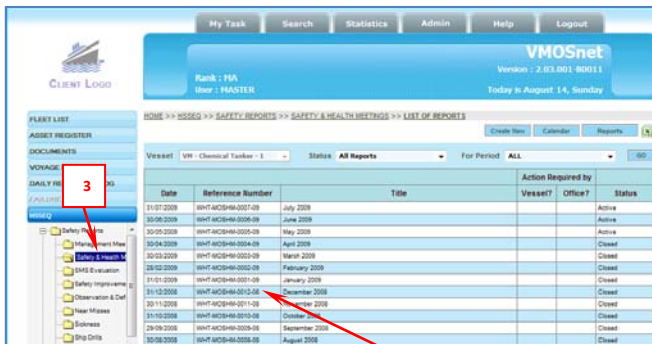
My Task | Search | Statistics | Admin | Help | Logout

CLIENT LOGO

VMOSnet
Version : 2.03.001-B0011

Rank : MA
User : MASTER

Today is August 14, Sunday

FLEET LIST
ASSET REGISTER
DOCUMENTS
VOYAGE
DAILY RE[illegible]G
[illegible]
HSSEQ

3

Safety Reports
Management Mee
Safety & Health M
SMS Evaluation
Safety Improveme
Observation & Def
Near Misses
Sickness
Ship Drills

HOME >> HSSEQ >> SAFETY REPORTS >> SAFETY & HEALTH MEETINGS >> LIST OF REPORTS

Create New | Calendar | Reports

Vessel: VM - Chemical Tanker - 1 | Status: All Reports | For Period: ALL | GO

| Date | Reference Number | Title | Action Required by Vessel? | Action Required by Office? | Status |
|---|---|---|---|---|---|
| 31/07/2009 | WHT-MOSHM-0007-09 | July 2009 | | | Active |
| 30/06/2009 | WHT-MOSHM-0006-09 | June 2009 | | | Active |
| 30/05/2009 | WHT-MOSHM-0005-09 | May 2009 | | | Active |
| 30/04/2009 | WHT-MOSHM-0004-09 | April 2009 | | | Closed |
| 30/03/2009 | WHT-MOSHM-0003-09 | March 2009 | | | Closed |
| 28/02/2009 | WHT-MOSHM-0002-09 | February 2009 | | | Closed |
| 31/01/2009 | WHT-MOSHM-0001-09 | January 2009 | | | Closed |
| 31/12/2008 | WHT-MOSHM-0012-08 | December 2008 | | | Closed |
| 30/11/2008 | WHT-MOSHM-0011-08 | November 2008 | | | Closed |
| 31/10/2008 | WHT-MOSHM-0010-08 | October 2008 | | | Closed |
| 29/09/2008 | WHT-MOSHM-0009-08 | September 2008 | | | Closed |
| 30/08/2008 | WHT-MOSHM-0008-08 | August 2008 | | | Closed |